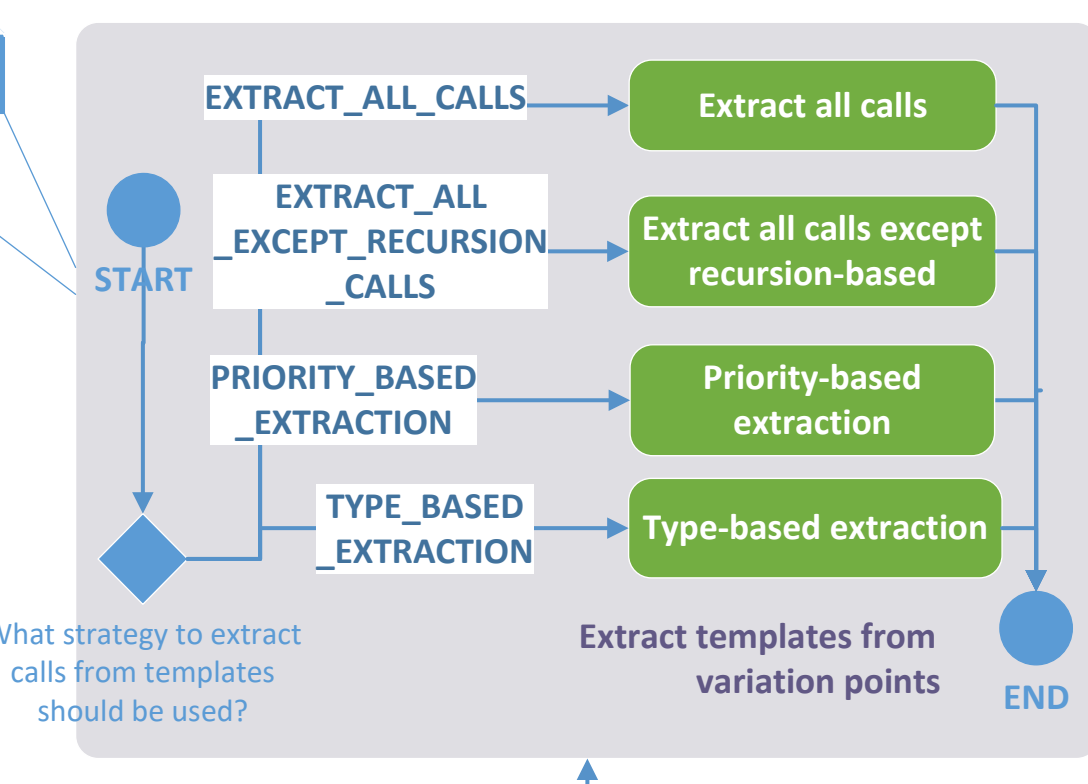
EXTRACT_ALL_CALLS

Extract all calls

EXTRACT_ALL_EXCEPT_RECURSION_CALLS

Extract all calls except recursion-based

START

PRIORITY_BASED_EXTRACTION

Priority-based extraction

TYPE_BASED_EXTRACTION

Type-based extraction

What strategy to extract calls from templates should be used?

Extract templates from variation points

END